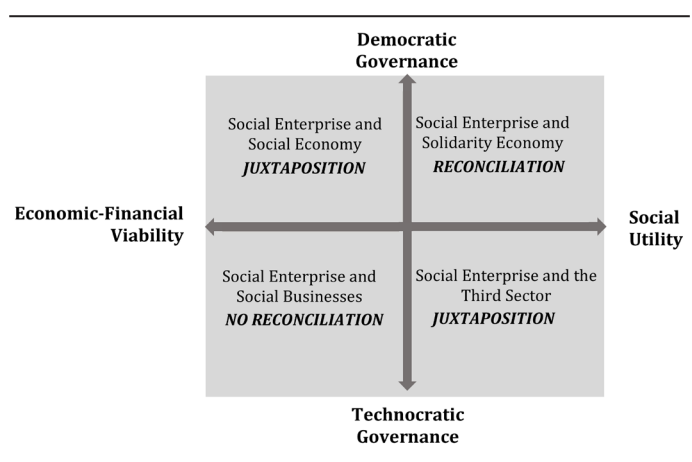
Democratic Governance

Social Enterprise and Social Economy
JUXTAPOSITION

Social Enterprise and Solidarity Economy
RECONCILIATION

Economic-Financial Viability

Social Utility

Social Enterprise and Social Businesses
NO RECONCILIATION

Social Enterprise and the Third Sector
JUXTAPOSITION

Technocratic Governance